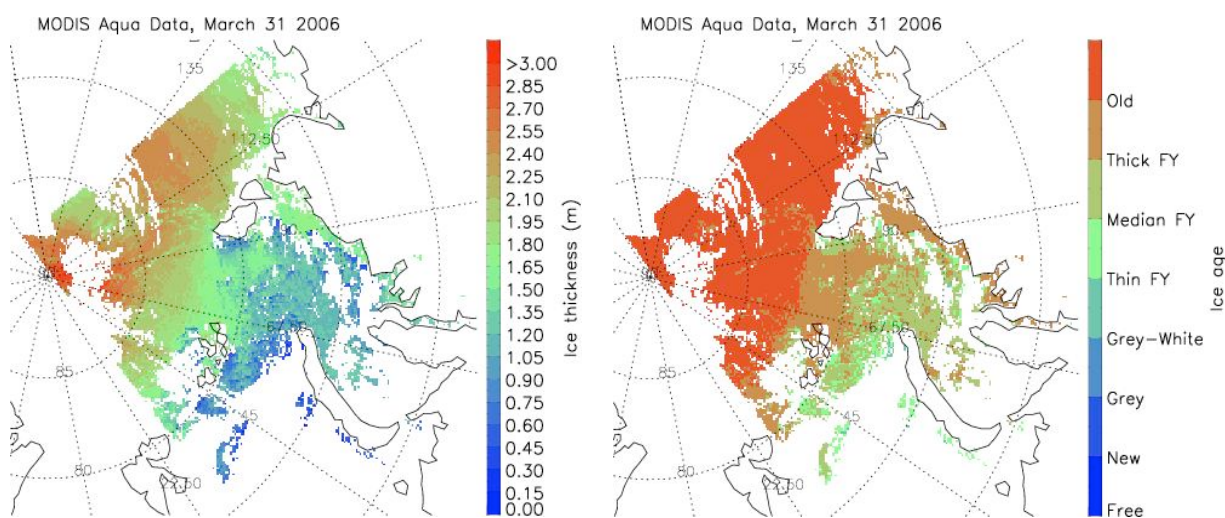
MODIS Aqua Data, March 31 2006

135
112.5
90
67.5
45
85
80
22.50

>3.00
2.85
2.70
2.55
2.40
2.25
2.10
1.95
1.80
1.65
1.50
1.35
1.20
1.05
0.90
0.75
0.60
0.45
0.30
0.15
0.00

Ice thickness (m)

MODIS Aqua Data, March 31 2006

135
112.5
90
67.5
45
85
80
22.50

Old
Thick FY
Median FY
Thin FY
Grey-White
Grey
New
Free

Ice age